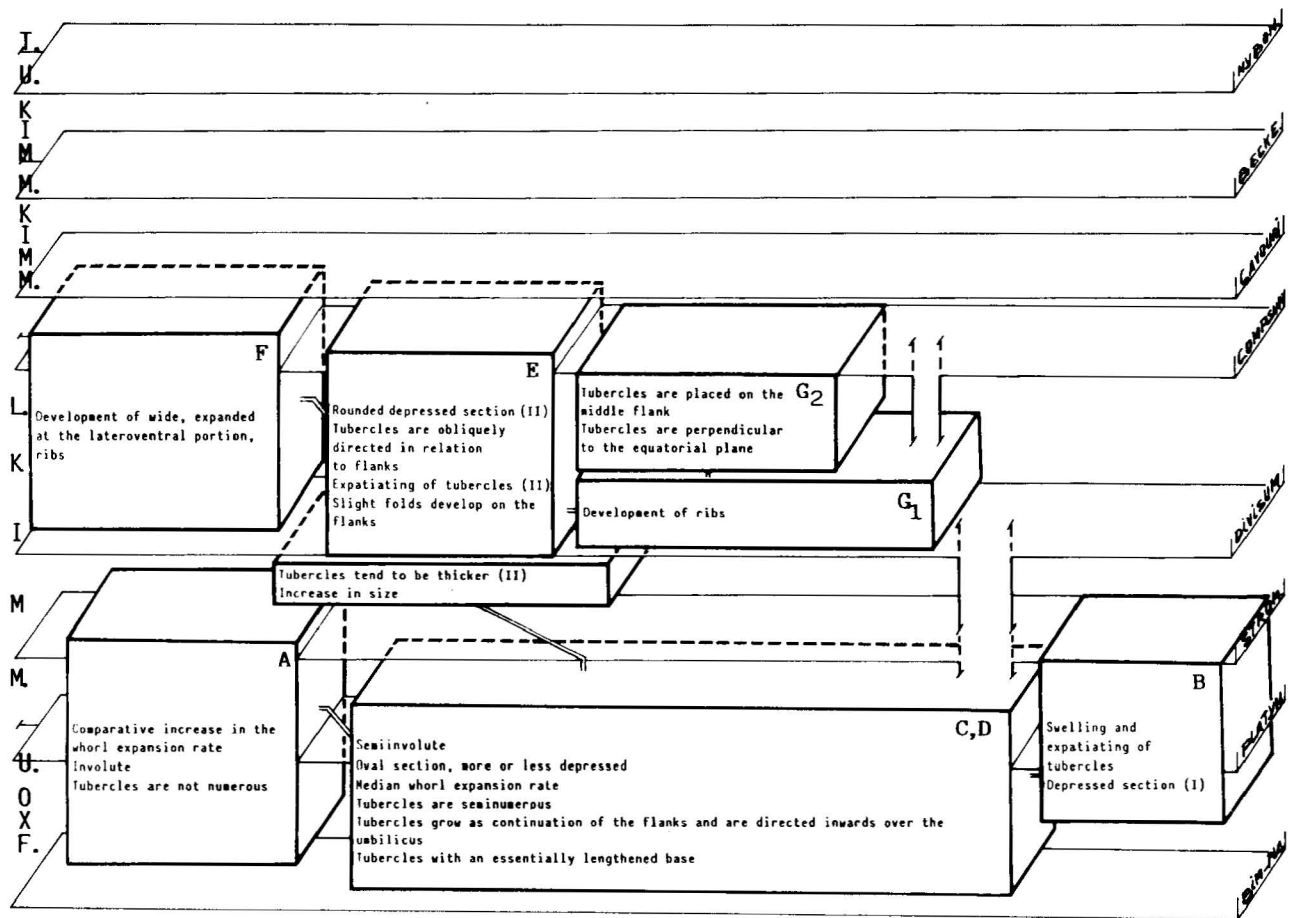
I.
U.

K
I
M
M.

K
I
M
M.

L.
K
I

M

M.

U.
O
X
F.

HYBON.

BECKE.

CAYPUR

COMMSUM

DIVISUM

STROM

PLATYN

BIM-MA

F
Development of wide, expanded at the lateroventral portion, ribs

E
Rounded depressed section (II)
Tubercles are obliquely directed in relation to flanks
Expatiating of tubercles (II)
Slight folds develop on the flanks

$G_2$
Tubercles are placed on the middle flank
Tubercles are perpendicular to the equatorial plane

$G_1$
Development of ribs

Tubercles tend to be thicker (II)
Increase in size

A
Comparative increase in the whorl expansion rate
Involute
Tubercles are not numerous

C,D
Semiinvolute
Oval section, more or less depressed
Median whorl expansion rate
Tubercles are seminumerous
Tubercles grow as continuation of the flanks and are directed inwards over the umbilicus
Tubercles with an essentially lengthened base

B
Swelling and expatiating of tubercles
Depressed section (I)